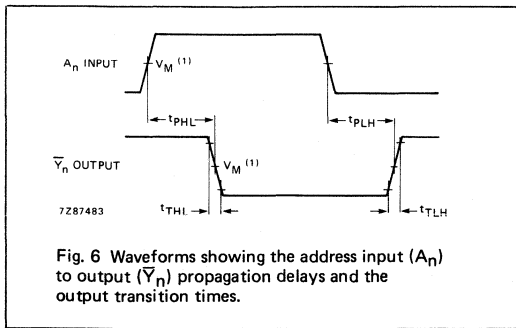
$A_n$ INPUT

$V_M$ $^{(1)}$

$t_{PHL}$

$t_{PLH}$

$\overline{Y}_n$ OUTPUT

$V_M$ $^{(1)}$

7Z87483

$t_{THL}$

$t_{TLH}$

Fig. 6 Waveforms showing the address input ($A_n$) to output ($\overline{Y}_n$) propagation delays and the output transition times.